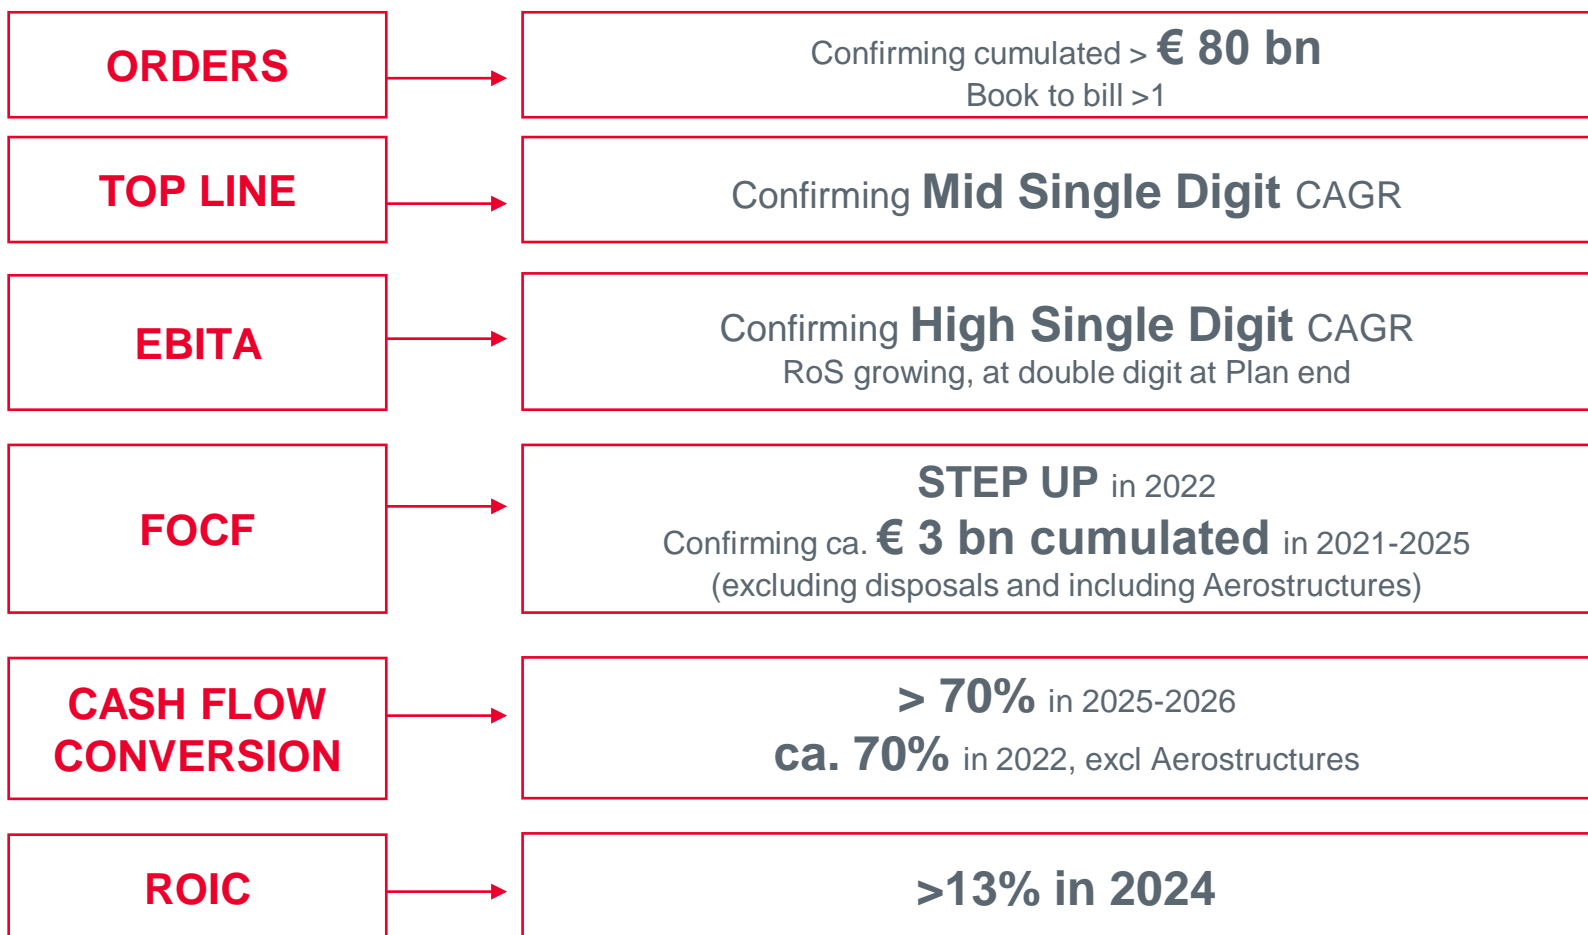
ORDERS

Confirming cumulated > € 80 bn
Book to bill >1

TOP LINE

Confirming Mid Single Digit CAGR

EBITA

Confirming High Single Digit CAGR
RoS growing, at double digit at Plan end

FOCF

STEP UP in 2022
Confirming ca. € 3 bn cumulated in 2021-2025
(excluding disposals and including Aerostructures)

CASH FLOW CONVERSION

> 70% in 2025-2026
ca. 70% in 2022, excl Aerostructures

ROIC

>13% in 2024